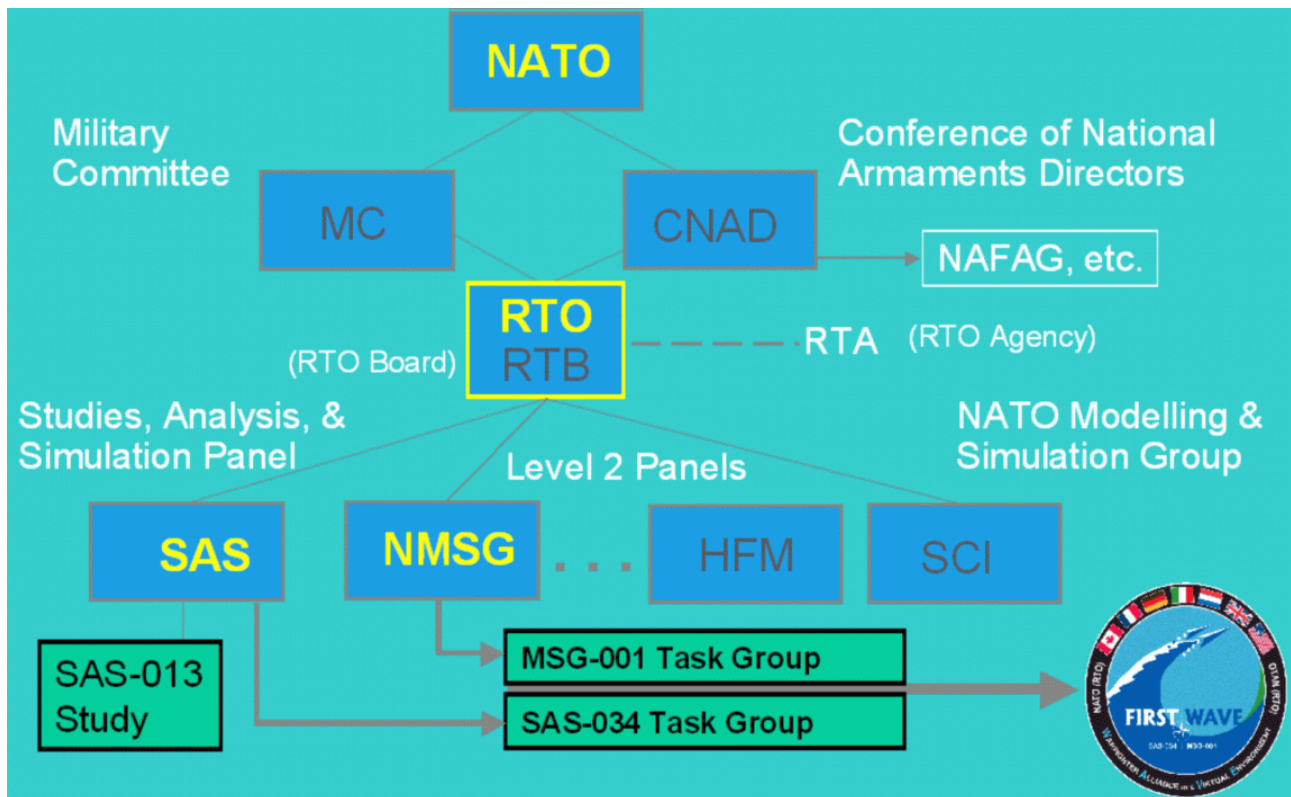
NATO

Military Committee

Conference of National Armaments Directors

MC

CNAD

NAFAG, etc.

RTO
RTB

(RTO Board)

RTA

(RTO Agency)

Studies, Analysis, & Simulation Panel

NATO Modelling & Simulation Group

Level 2 Panels

SAS

NMSG

. . .

HFM

SCI

SAS-013 Study

MSG-001 Task Group

SAS-034 Task Group

NATO (RTO)

FIRST WAVE

SAS-034 | MSG-001

WARFIGHTER ALLIANCE IN A VIRTUAL ENVIRONMENT

OTAN (RTO)